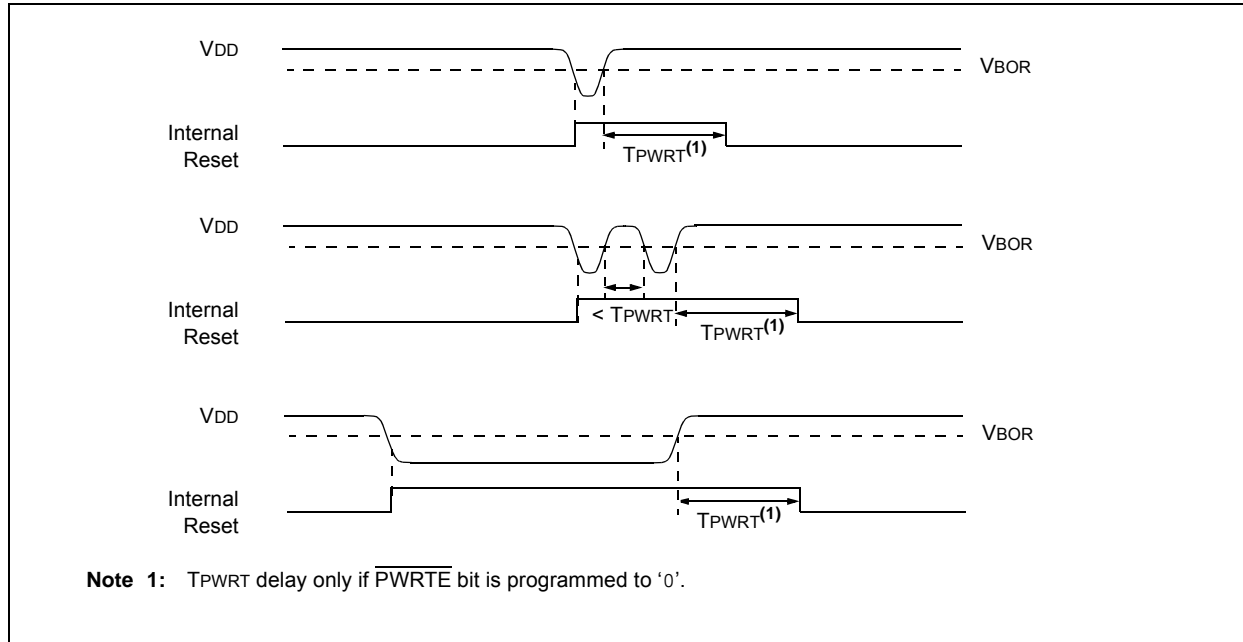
VDD

VBOR

Internal Reset

TPWRT$^{(1)}$

VDD

VBOR

Internal Reset

< TPWRT

TPWRT$^{(1)}$

VDD

VBOR

Internal Reset

TPWRT$^{(1)}$

**Note 1:** TPWRT delay only if $\overline{\text{PWRTE}}$ bit is programmed to '0'.